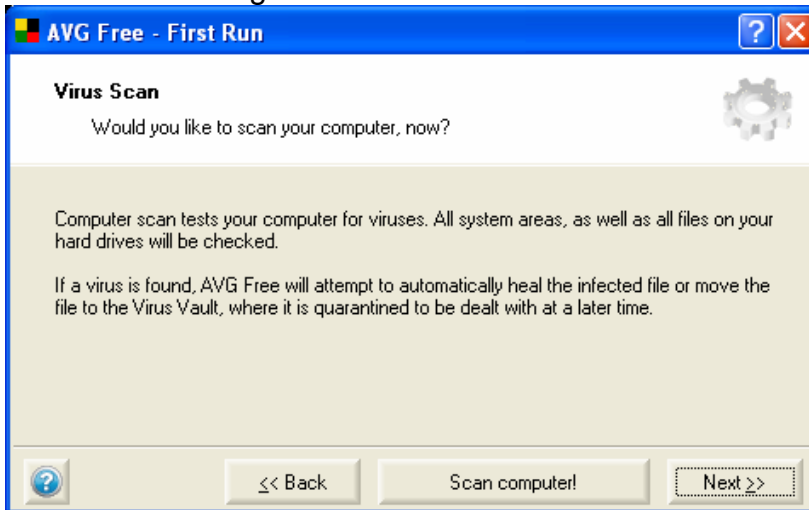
AVG Free - First Run

Virus Scan

Would you like to scan your computer, now?

Computer scan tests your computer for viruses. All system areas, as well as all files on your hard drives will be checked.

If a virus is found, AVG Free will attempt to automatically heal the infected file or move the file to the Virus Vault, where it is quarantined to be dealt with at a later time.

<< Back

Scan computer!

Next >>